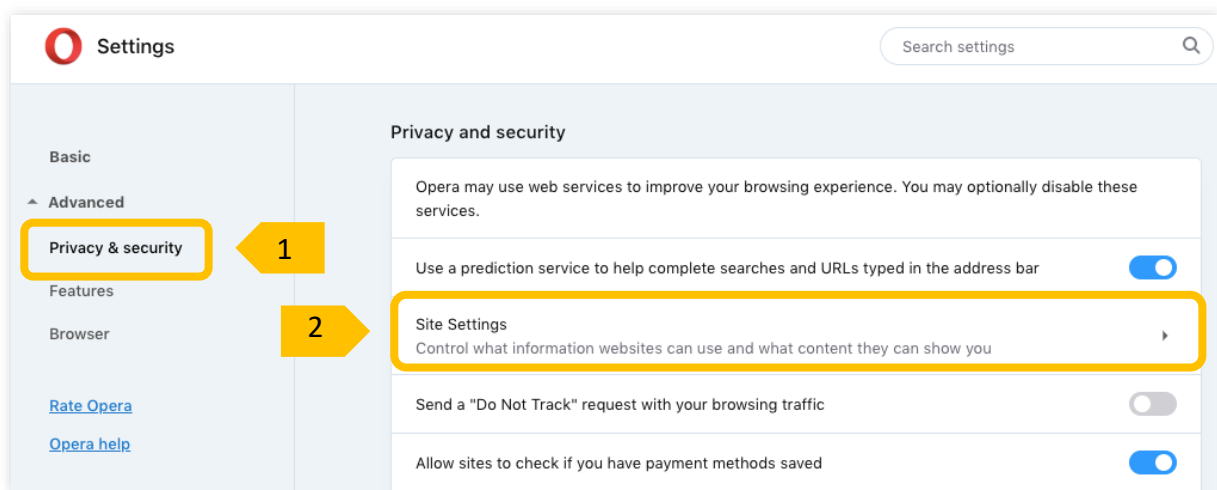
Settings

Search settings

Basic

Advanced

Privacy & security

1

Features

Browser

Rate Opera

Opera help

Privacy and security

Opera may use web services to improve your browsing experience. You may optionally disable these services.

Use a prediction service to help complete searches and URLs typed in the address bar

2

Site Settings
Control what information websites can use and what content they can show you

Send a "Do Not Track" request with your browsing traffic

Allow sites to check if you have payment methods saved